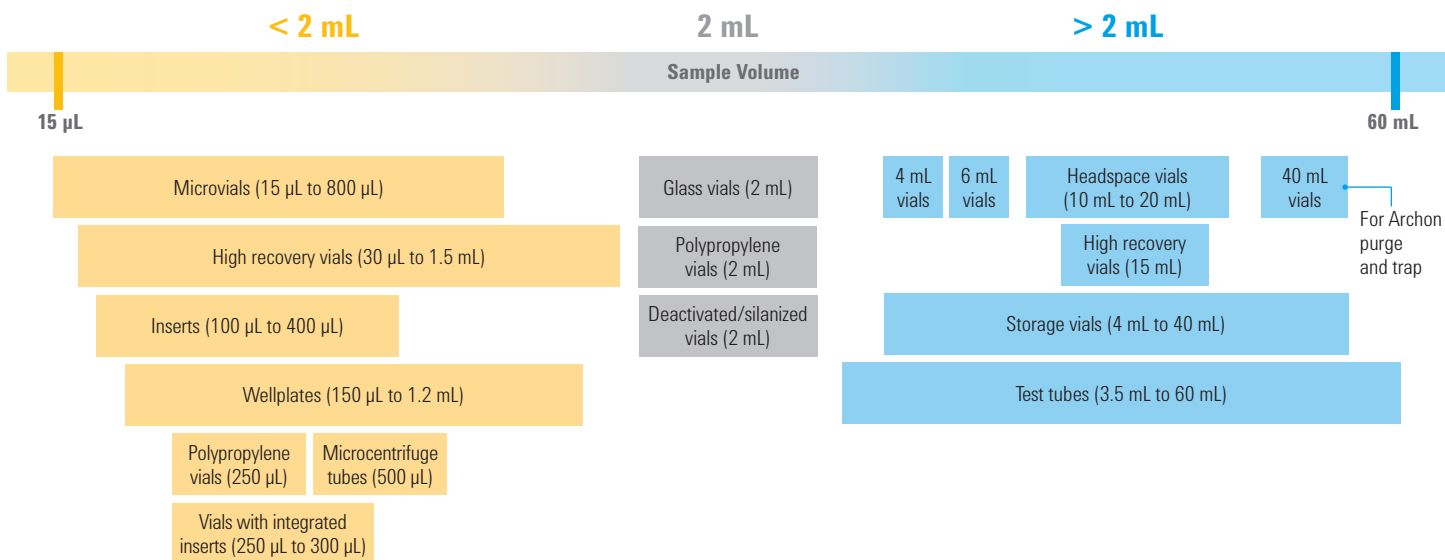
< 2 mL

2 mL

> 2 mL

Sample Volume

15 µL

60 mL

Microvials (15 µL to 800 µL)

High recovery vials (30 µL to 1.5 mL)

Inserts (100 µL to 400 µL)

Wellplates (150 µL to 1.2 mL)

Polypropylene vials (250 µL)

Microcentrifuge tubes (500 µL)

Vials with integrated inserts (250 µL to 300 µL)

Glass vials (2 mL)

Polypropylene vials (2 mL)

Deactivated/silanized vials (2 mL)

4 mL vials

6 mL vials

Headspace vials (10 mL to 20 mL)

40 mL vials

For Archon purge and trap

High recovery vials (15 mL)

Storage vials (4 mL to 40 mL)

Test tubes (3.5 mL to 60 mL)